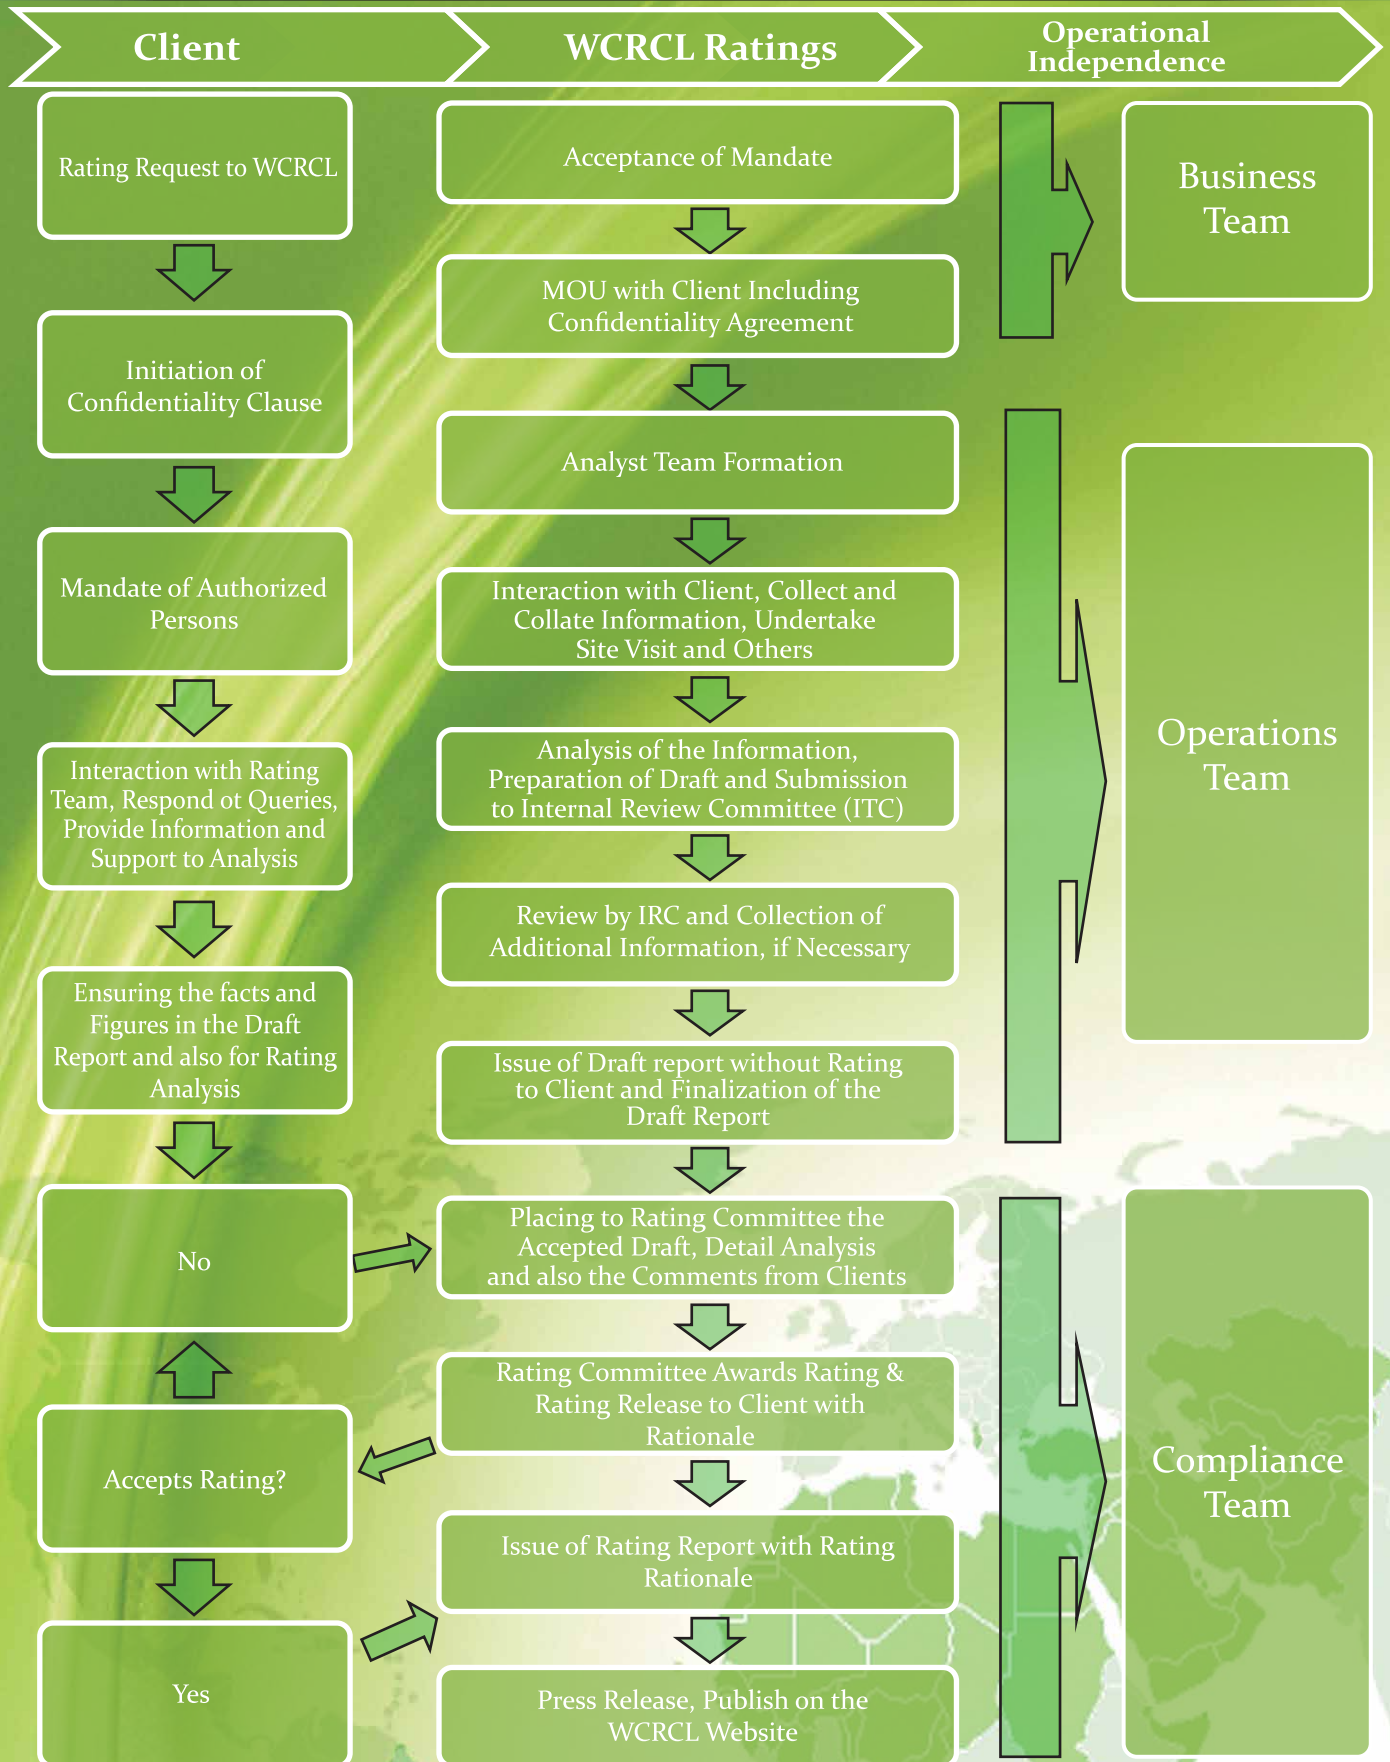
Client

WCRCL Ratings

Operational Independence

Rating Request to WCRCL

Initiation of Confidentiality Clause

Mandate of Authorized Persons

Interaction with Rating Team, Respond ot Queries, Provide Information and Support to Analysis

Ensuring the facts and Figures in the Draft Report and also for Rating Analysis

No

Accepts Rating?

Yes

Acceptance of Mandate

MOU with Client Including Confidentiality Agreement

Analyst Team Formation

Interaction with Client, Collect and Collate Information, Undertake Site Visit and Others

Analysis of the Information, Preparation of Draft and Submission to Internal Review Committee (ITC)

Review by IRC and Collection of Additional Information, if Necessary

Issue of Draft report without Rating to Client and Finalization of the Draft Report

Placing to Rating Committee the Accepted Draft, Detail Analysis and also the Comments from Clients

Rating Committee Awards Rating & Rating Release to Client with Rationale

Issue of Rating Report with Rating Rationale

Press Release, Publish on the WCRCL Website

Business Team

Operations Team

Compliance Team